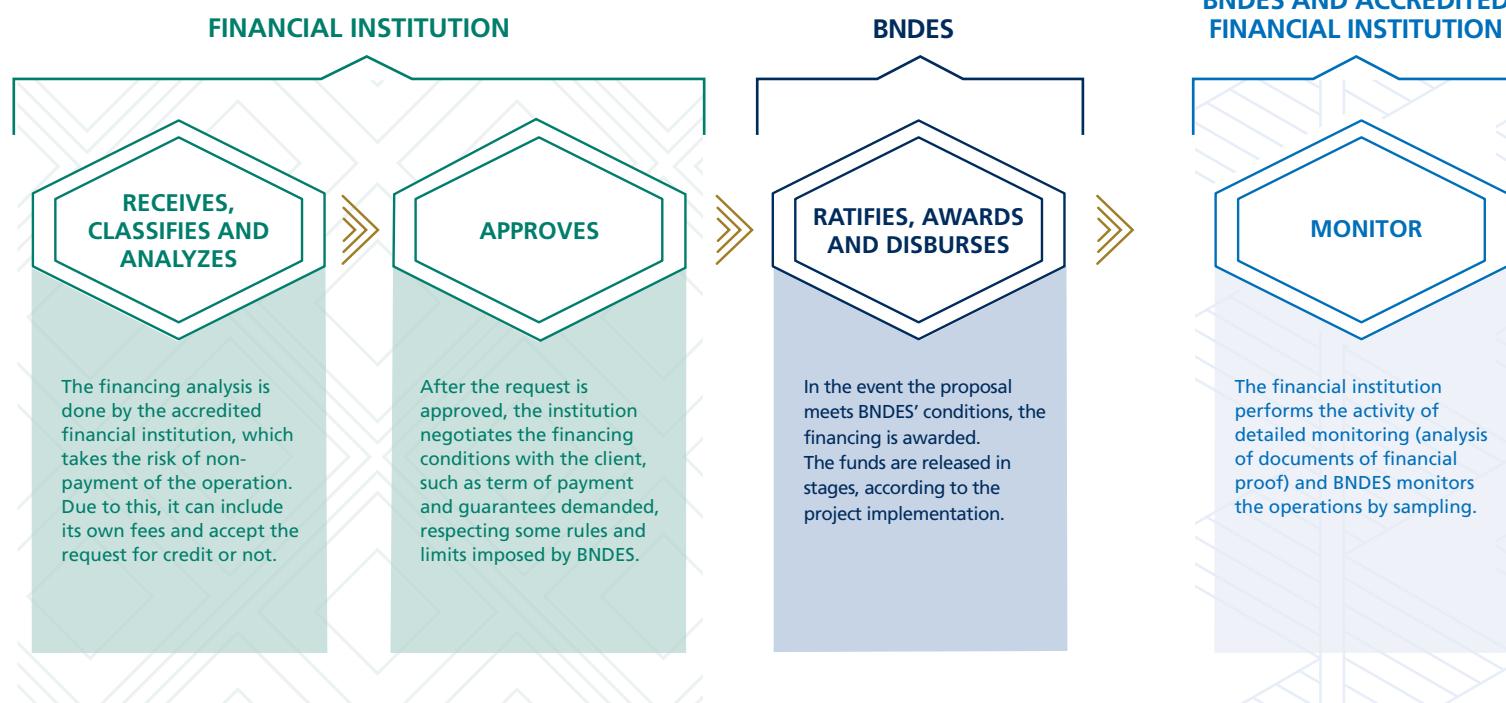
FINANCIAL INSTITUTION

BNDES

BNDES AND ACCREDITED FINANCIAL INSTITUTION

RECEIVES, CLASSIFIES AND ANALYZES

The financing analysis is done by the accredited financial institution, which takes the risk of non-payment of the operation. Due to this, it can include its own fees and accept the request for credit or not.

APPROVES

After the request is approved, the institution negotiates the financing conditions with the client, such as term of payment and guarantees demanded, respecting some rules and limits imposed by BNDES.

RATIFIES, AWARDS AND DISBURSES

In the event the proposal meets BNDES' conditions, the financing is awarded.
The funds are released in stages, according to the project implementation.

MONITOR

The financial institution performs the activity of detailed monitoring (analysis of documents of financial proof) and BNDES monitors the operations by sampling.